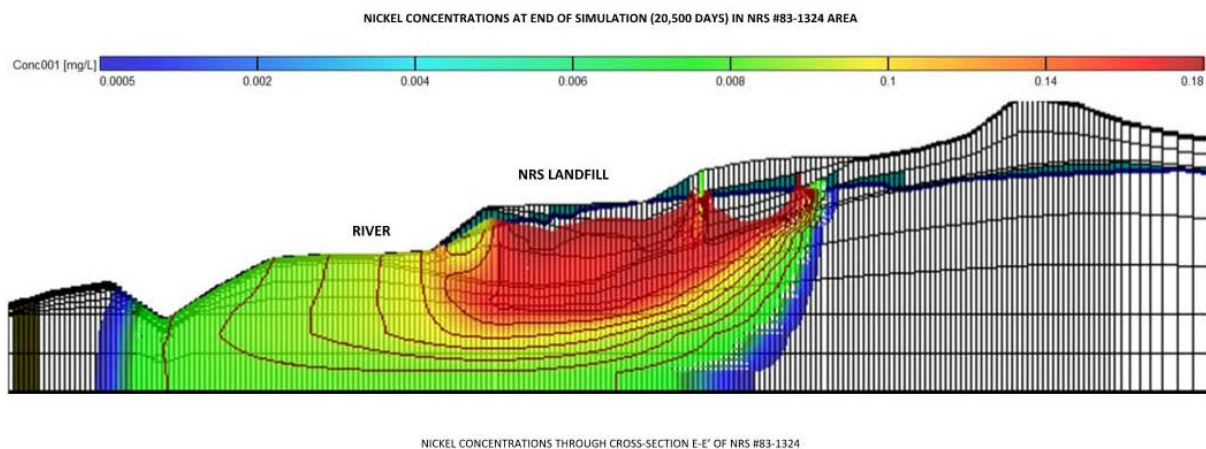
NICKEL CONCENTRATIONS AT END OF SIMULATION (20,500 DAYS) IN NRS #83-1324 AREA

Conc001 [mg/L]
0.0005
0.002
0.004
0.006
0.008
0.1
0.14
0.18

NRS LANDFILL

RIVER

NICKEL CONCENTRATIONS THROUGH CROSS-SECTION E-E' OF NRS #83-1324